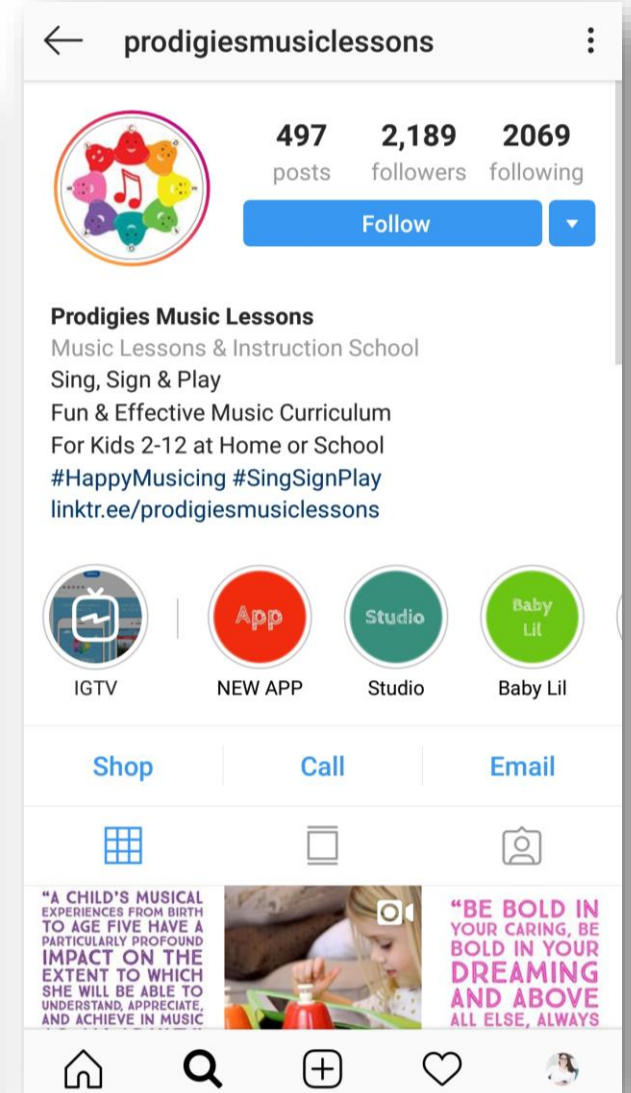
prodigiesmusiclessons

497 posts
2,189 followers
2069 following

Follow

Prodigies Music Lessons
Music Lessons & Instruction School
Sing, Sign & Play
Fun & Effective Music Curriculum
For Kids 2-12 at Home or School
#HappyMusicing #SingSignPlay
linktr.ee/prodigiesmusiclessons

IGTV
App
NEW APP
Studio
Studio
Baby Lil
Baby Lil

Shop
Call
Email

"A CHILD'S MUSICAL EXPERIENCES FROM BIRTH TO AGE FIVE HAVE A PARTICULARLY PROFOUND IMPACT ON THE EXTENT TO WHICH SHE WILL BE ABLE TO UNDERSTAND, APPRECIATE, AND ACHIEVE IN MUSIC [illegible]

"BE BOLD IN YOUR CARING, BE BOLD IN YOUR DREAMING AND ABOVE ALL ELSE, ALWAYS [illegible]